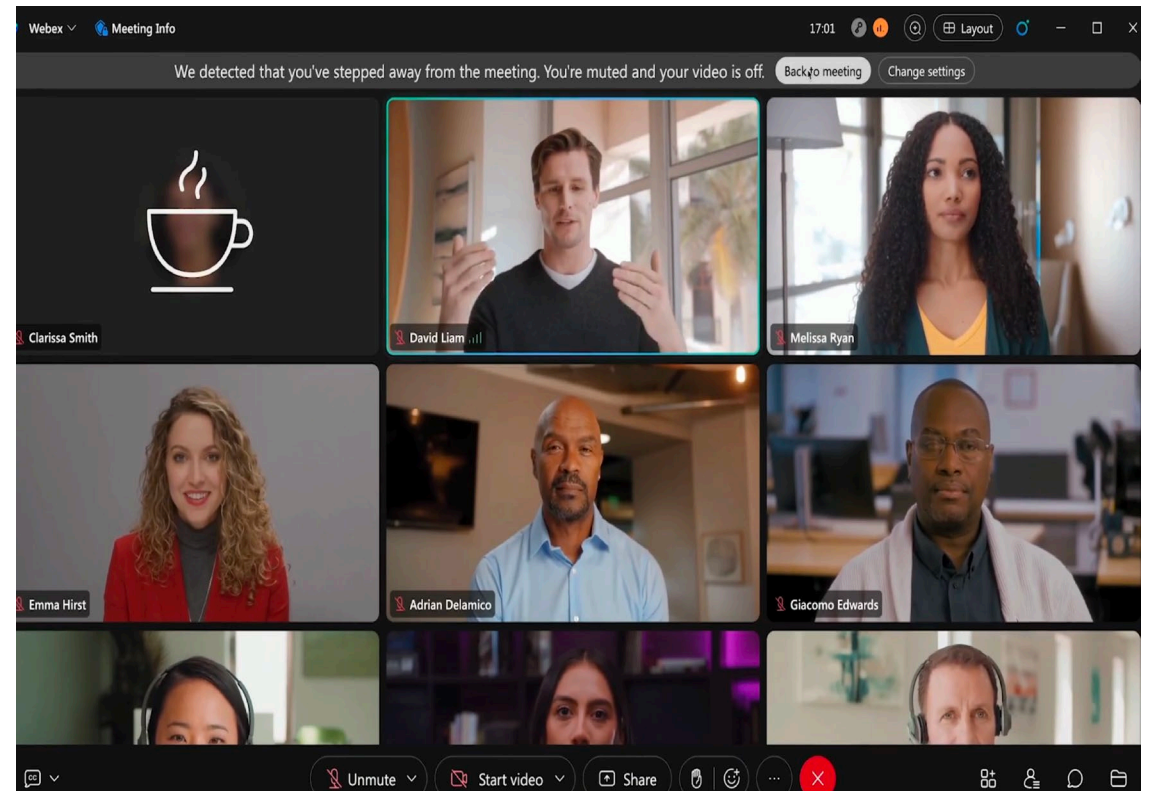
Webex Meeting Info 17:01 Layout

We detected that you've stepped away from the meeting. You're muted and your video is off. Back to meeting Change settings

Clarissa Smith

David Liam

Melissa Ryan

Emma Hirst

Adrian Delamico

Giacomo Edwards

Unmute Start video Share